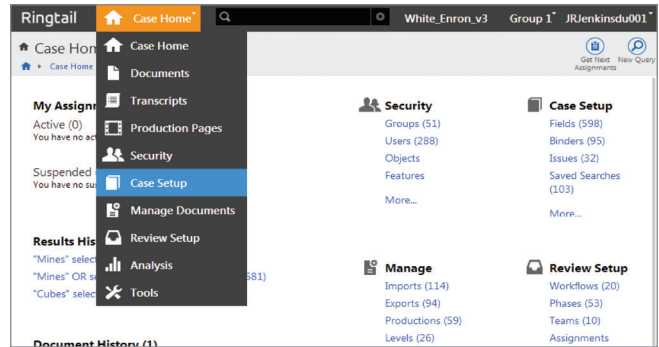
Ringtail Case Home White_Enron_v3 Group 1 JRJenkinsdu001

Case Hom
Case Home

Get Next Assignments New Query

Case Home
Documents
Transcripts
Production Pages
Security
Case Setup
Manage Documents
Review Setup
Analysis
Tools

My Assign
Active (0)
You have no ac

Suspended
You have no su

Results His
"Mines" select
"Mines" OR s 681)
"Cubes" selec

Document History (1)

Security
Groups (51)
Users (288)
Objects
Features
More...

Case Setup
Fields (598)
Binders (95)
Issues (32)
Saved Searches (103)
More...

Manage
Imports (114)
Exports (94)
Productions (59)
Levels (26)

Review Setup
Workflows (20)
Phases (53)
Teams (10)
Assignments